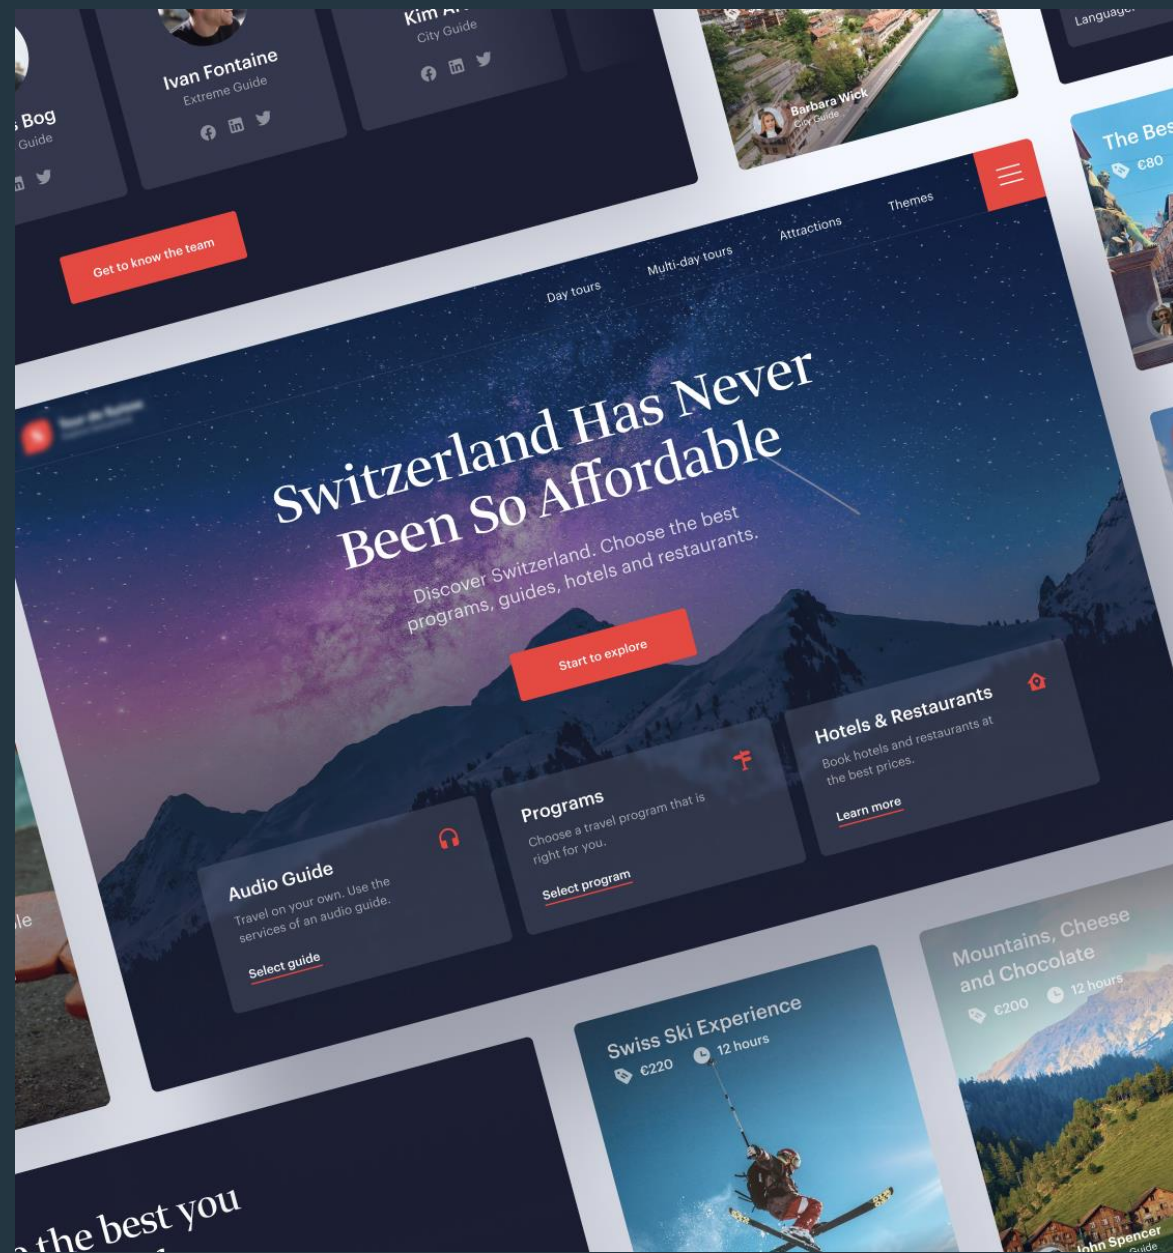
Bog
Guide

Ivan Fontaine
Extreme Guide

Kim A
City Guide

Language

Barbara Wick
City Guide

The Bes
€80

Get to know the team

Day tours
Multi-day tours
Attractions
Themes

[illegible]

Switzerland Has Never Been So Affordable

Discover Switzerland. Choose the best programs, guides, hotels and restaurants.

Start to explore

Audio Guide
Travel on your own. Use the services of an audio guide.
Select guide

Programs
Choose a travel program that is right for you.
Select program

Hotels & Restaurants
Book hotels and restaurants at the best prices.
Learn more

le

Swiss Ski Experience
€220
12 hours

Mountains, Cheese and Chocolate
€200
12 hours

John Spencer
Guide

the best you